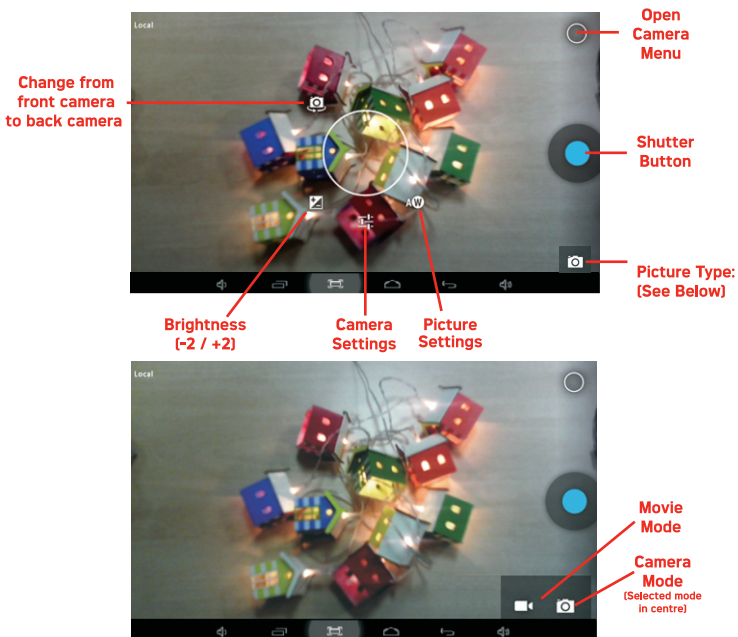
Local

Open Camera Menu

Change from front camera to back camera

Shutter Button

Picture Type: (See Below)

Brightness (-2 / +2)

Camera Settings

Picture Settings

Local

Movie Mode

Camera Mode
(Selected mode in centre)